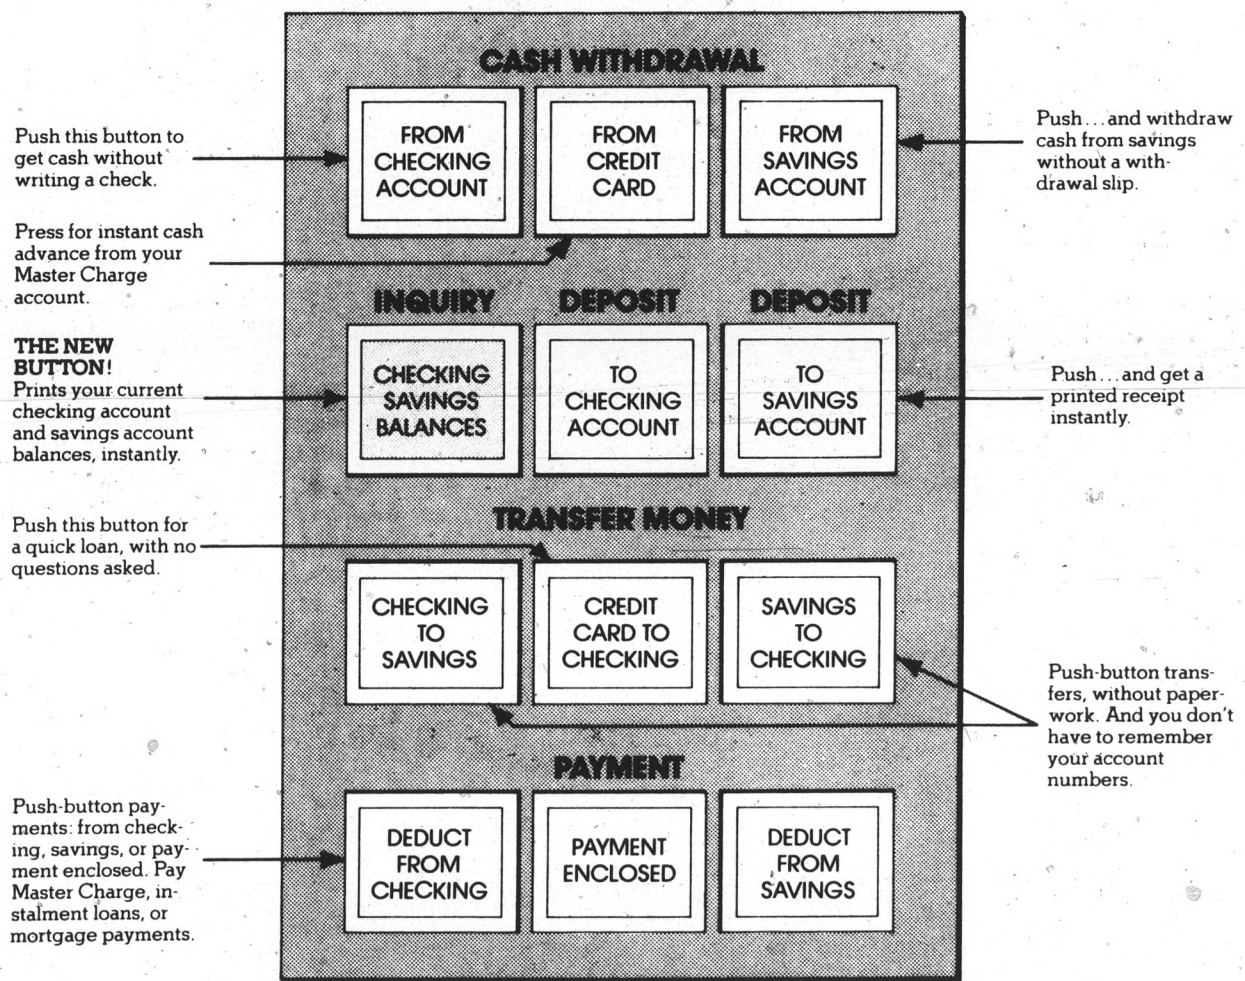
CASH WITHDRAWAL

Push this button to get cash without writing a check.

FROM CHECKING ACCOUNT

FROM CREDIT CARD

FROM SAVINGS ACCOUNT

Push...and withdraw cash from savings without a withdrawal slip.

Press for instant cash advance from your Master Charge account.

INQUIRY

DEPOSIT

DEPOSIT

THE NEW BUTTON!
Prints your current checking account and savings account balances, instantly.

CHECKING SAVINGS BALANCES

TO CHECKING ACCOUNT

TO SAVINGS ACCOUNT

Push...and get a printed receipt instantly.

TRANSFER MONEY

Push this button for a quick loan, with no questions asked.

CHECKING TO SAVINGS

CREDIT CARD TO CHECKING

SAVINGS TO CHECKING

Push-button transfers, without paperwork. And you don't have to remember your account numbers.

PAYMENT

Push-button payments: from checking, savings, or payment enclosed. Pay Master Charge, instalment loans, or mortgage payments.

DEDUCT FROM CHECKING

PAYMENT ENCLOSED

DEDUCT FROM SAVINGS